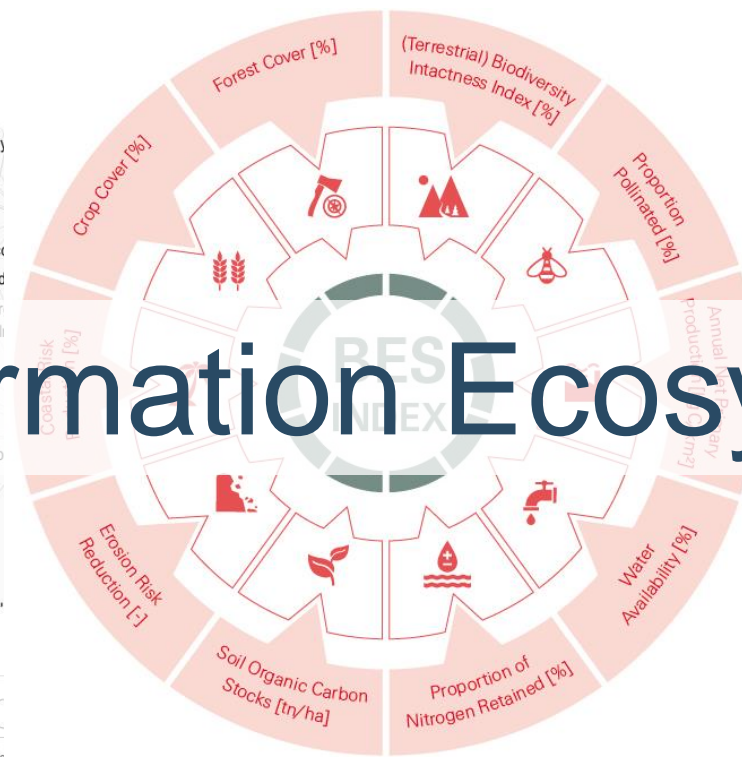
Forest Cover [%]

(Terrestrial) Biodiversity Intactness Index [%]

Proportion Pollinated [%]

Annual Net Primary Productivity [t/km²]

Water Availability [%]

Proportion of Nitrogen Retained [%]

Soil Organic Carbon Stocks [tn/ha]

Erosion Risk Reduction [-]

Coastal Risk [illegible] [%]

Crop Cover [%]

BES INDEX

rmation Ecosy